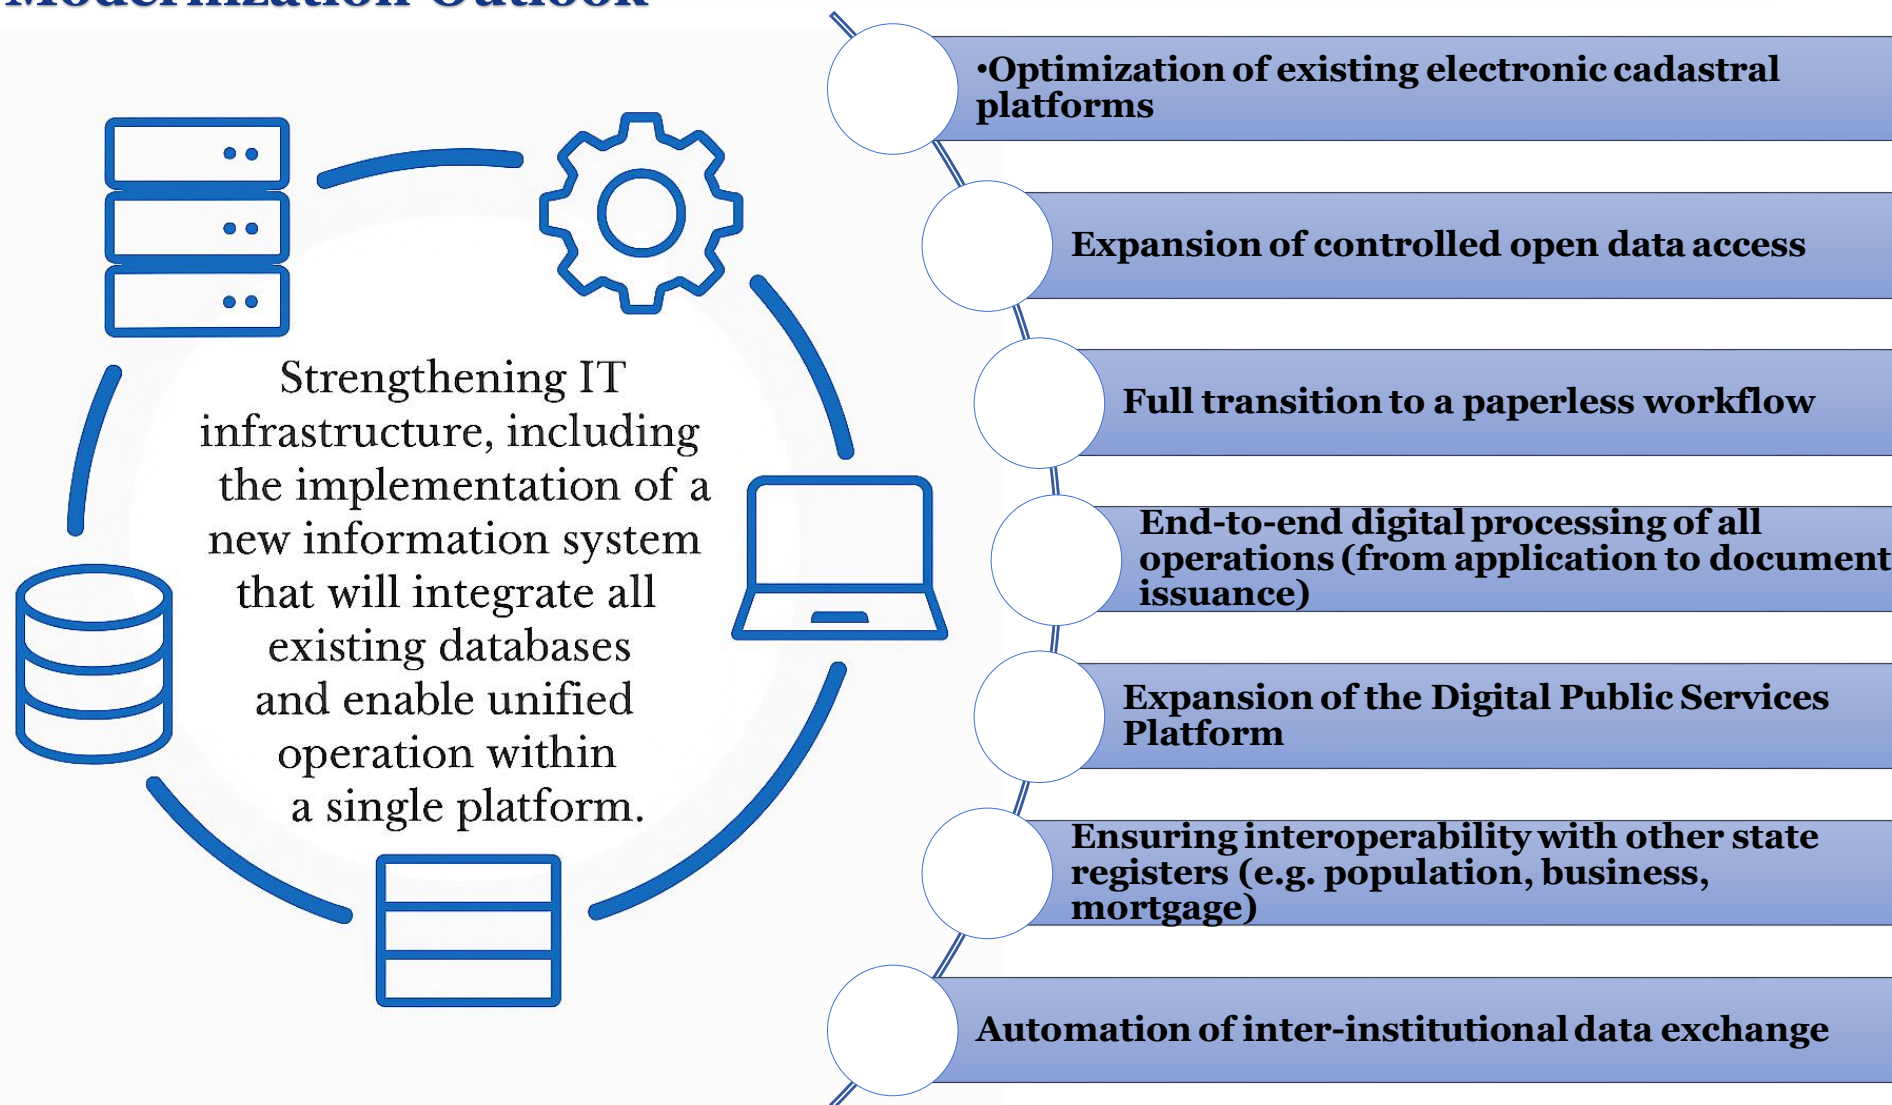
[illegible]

Strengthening IT infrastructure, including the implementation of a new information system that will integrate all existing databases and enable unified operation within a single platform.

•Optimization of existing electronic cadastral platforms

Expansion of controlled open data access

Full transition to a paperless workflow

End-to-end digital processing of all operations (from application to document issuance)

Expansion of the Digital Public Services Platform

Ensuring interoperability with other state registers (e.g. population, business, mortgage)

Automation of inter-institutional data exchange